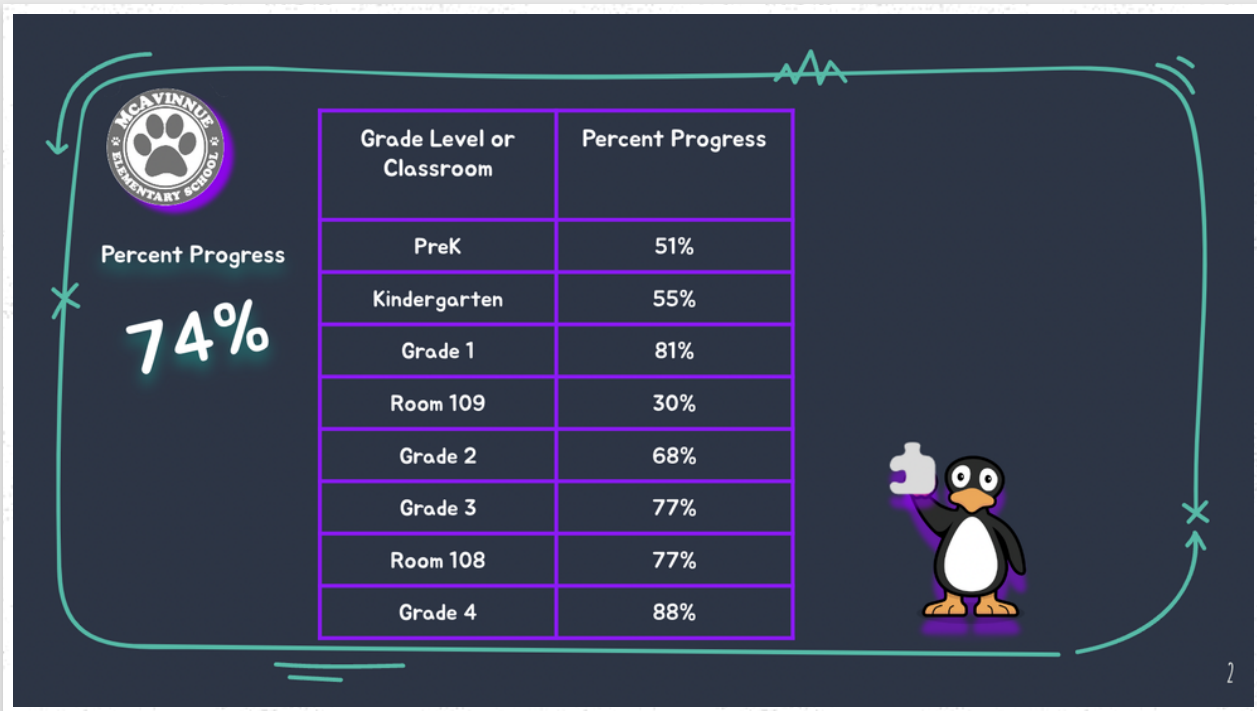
McAVINNUE ELEMENTARY SCHOOL

Percent Progress

74%

| Grade Level or Classroom | Percent Progress |
|---|---|
| PreK | 51% |
| Kindergarten | 55% |
| Grade 1 | 81% |
| Room 109 | 30% |
| Grade 2 | 68% |
| Grade 3 | 77% |
| Room 108 | 77% |
| Grade 4 | 88% |

2